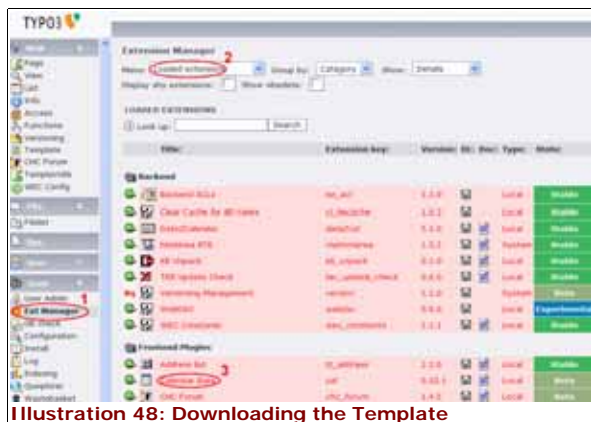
TYPO3

Page
View
List
Info
Access
Functions
Versioning
Template
CHC Forum
TemplaVoila
WEC Config

Filelist

User Admin
Ext Manager 1
DB Check
Configuration
Install
Log
Indexing
Questions

Extension Manager
Menu: Loaded extensions 2 Group by: Category Show: Details
Display shy extensions: Show obsolete:

LOADED EXTENSIONS
Look up: Search

| | Title: | Extension key: | Version: | DL: | Doc: | Type: | State: |
|---|---|---|---|---|---|---|---|
| | Backend | | | | | | |
| | Backend ACLs | be_acl | 1.1.0 | | | Local | Stable |
| | Clear Cache for All Users | cl_fecache | 1.0.2 | | | Local | Stable |
| | DateCalendar | datecal | 1.1.0 | | | Local | Stable |
| | htmlArea RTE | rtehtmlarea | 1.3.2 | | | System | Stable |
| | KB Unpack | kb_unpack | 0.1.0 | | | Local | Stable |
| | T3X Update Check | ter_update_check | 0.4.0 | | | Local | Stable |
| | Versioning Management | version | 1.1.0 | | | System | Beta |
| | Webtop | webtop | 0.6.0 | | | Local | Experimental |
| | WEC Constants | wec_constants | 1.1.1 | | | Local | Stable |
| | Frontend Plugins | | | | | | |
| | Address list | tt_address | 1.1.0 | | | Local | Stable |
| | Calendar Base 3 | cal | 0.10.1 | | | Local | Beta |
| | CHC Forum | chc_forum | 1.4.5 | | | Local | Beta |

Illustration 48: Downloading the Template